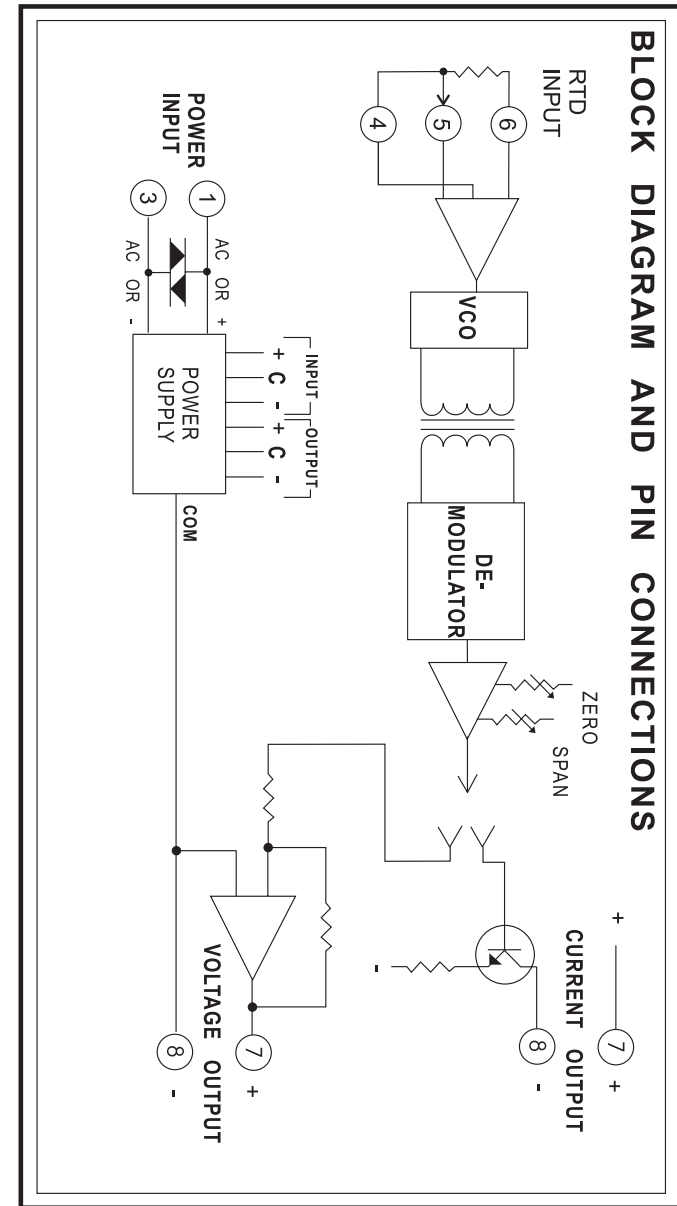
BLOCK DIAGRAM AND PIN CONNECTIONS

RTD INPUT

6
5
4

VCO

DE-MODULATOR

ZERO
SPAN

POWER INPUT

1
3

AC OR +
AC OR -

INPUT
+ C -
OUTPUT
+ C -

POWER SUPPLY

COM

+
7
CURRENT OUTPUT
8
-

-

7
+
VOLTAGE OUTPUT
8
-